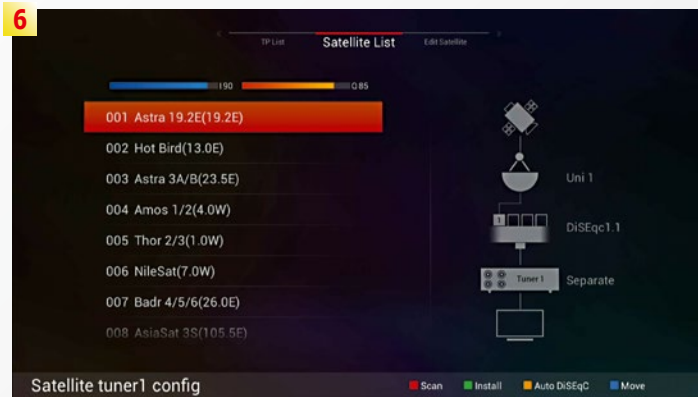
6

TP List Satellite List Edit Satellite

190 0.85

001 Astra 19.2E(19.2E)
002 Hot Bird(13.0E)
003 Astra 3A/B(23.5E)
004 Amos 1/2(4.0W)
005 Thor 2/3(1.0W)
006 NileSat(7.0W)
007 Badr 4/5/6(26.0E)
008 AsiaSat 3S(105.5E)

Uni 1
1
DiSEqc1.1
Tuner 1
Separate

Satellite tuner1 config

Scan Install Auto DiSEqC Move